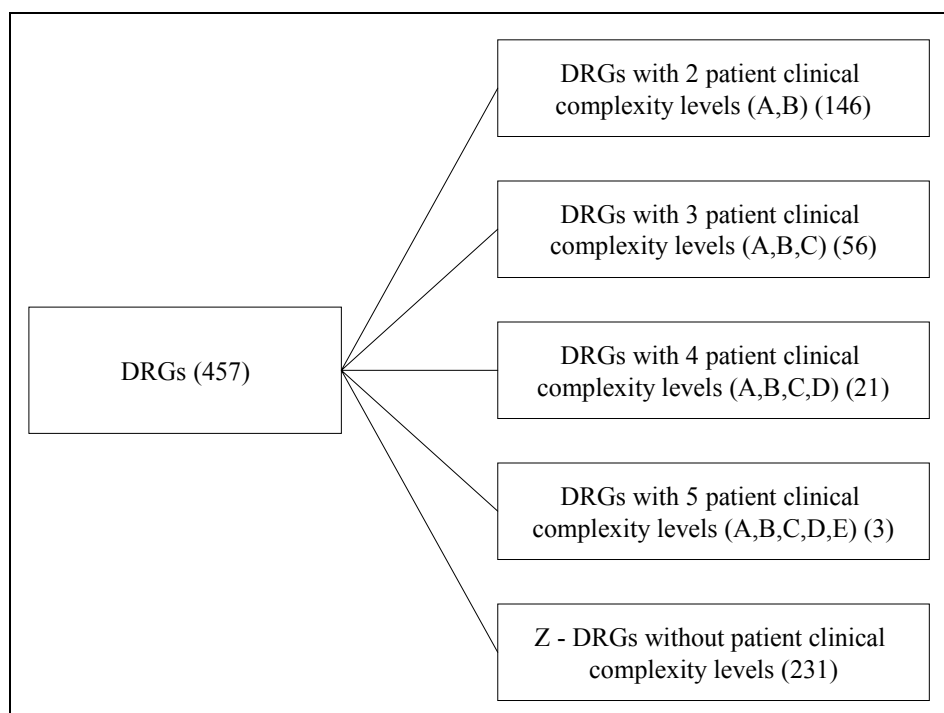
DRGs (457)

DRGs with 2 patient clinical complexity levels (A,B) (146)

DRGs with 3 patient clinical complexity levels (A,B,C) (56)

DRGs with 4 patient clinical complexity levels (A,B,C,D) (21)

DRGs with 5 patient clinical complexity levels (A,B,C,D,E) (3)

Z - DRGs without patient clinical complexity levels (231)